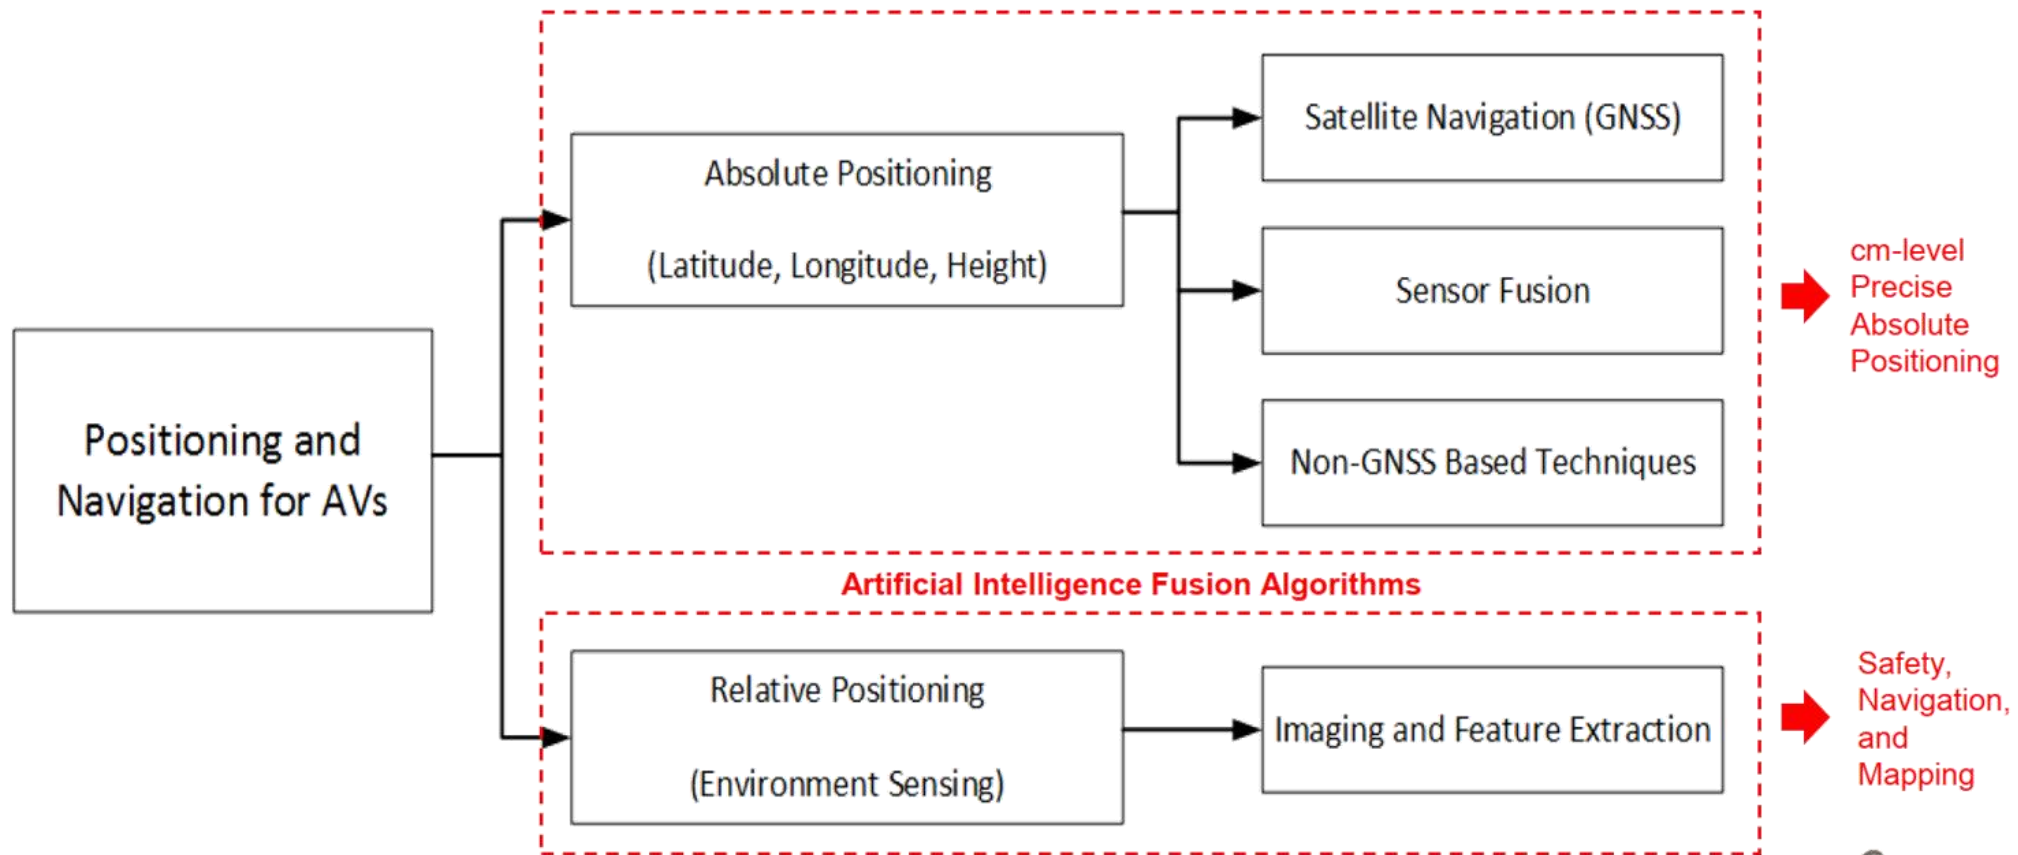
Positioning and Navigation for AVs

Absolute Positioning

(Latitude, Longitude, Height)

Satellite Navigation (GNSS)

Sensor Fusion

Non-GNSS Based Techniques

cm-level Precise Absolute Positioning

Artificial Intelligence Fusion Algorithms

Relative Positioning

(Environment Sensing)

Imaging and Feature Extraction

Safety, Navigation, and Mapping